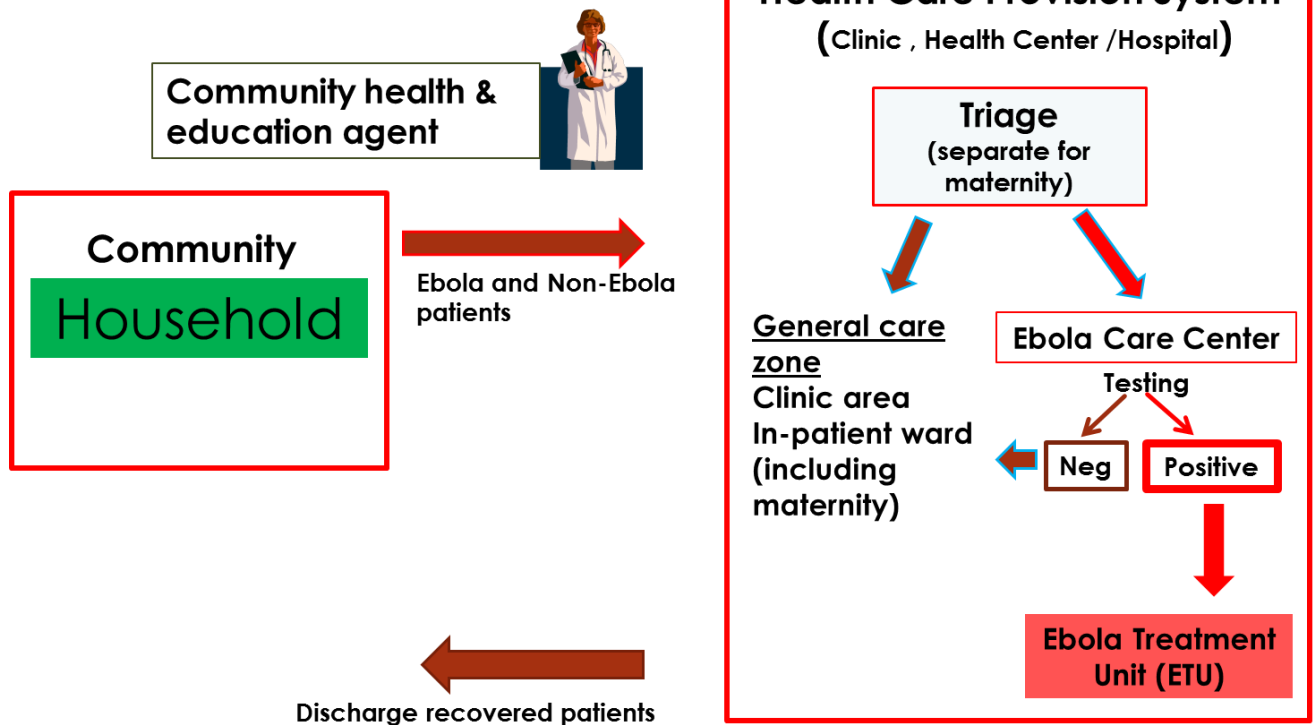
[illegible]
(Clinic , Health Center /Hospital)

Community health & education agent

Community
Household

Ebola and Non-Ebola patients

Triage
(separate for maternity)

General care zone
Clinic area
In-patient ward (including maternity)

Ebola Care Center
Testing

Neg

Positive

Ebola Treatment Unit (ETU)

Discharge recovered patients